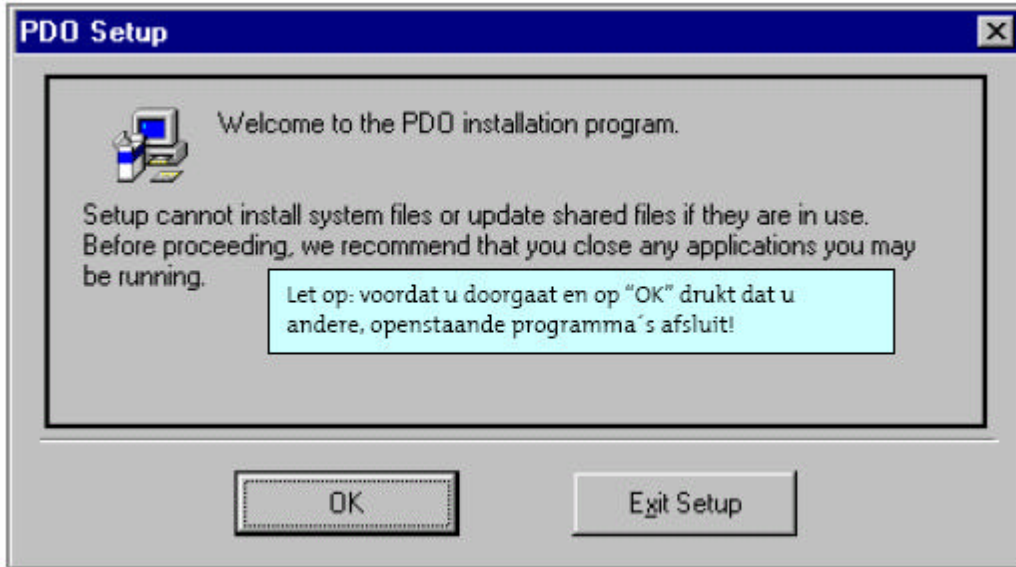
PDO Setup

Welcome to the PDO installation program.

Setup cannot install system files or update shared files if they are in use. Before proceeding, we recommend that you close any applications you may be running.

Let op: voordat u doorgaat en op "OK" drukt dat u andere, openstaande programma´s afsluit!

OK

Exit Setup